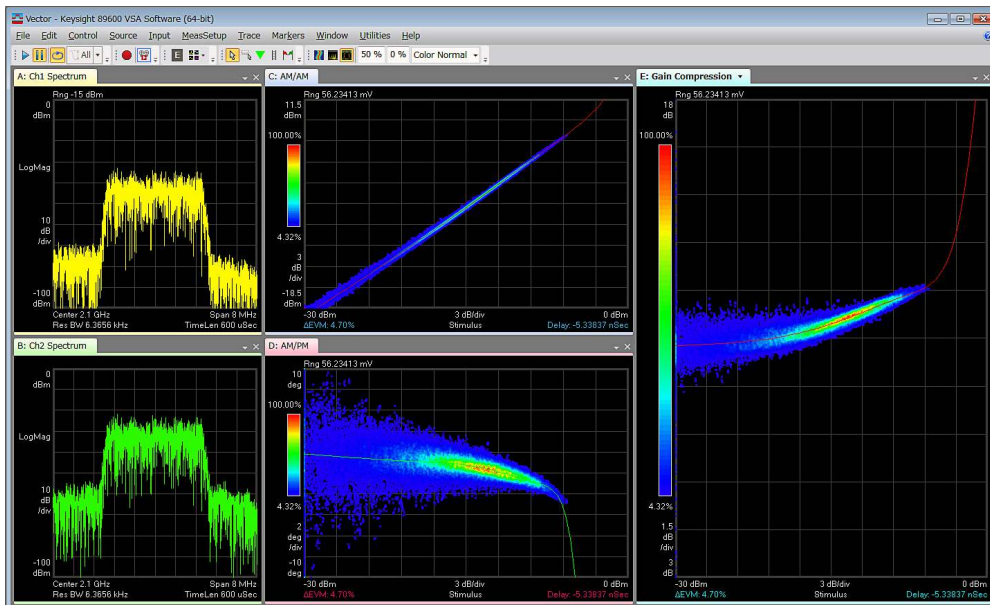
Vector - Keysight 89600 VSA Software (64-bit)

File Edit Control Source Input MeasSetup Trace Markers Window Utilities Help

All 50 % 0 % Color Normal

A: Ch1 Spectrum

Rng -15 dBm

0 dBm

LogMag

10 dB /div

-100 dBm

Center 2.1 GHz Span 8 MHz
Res BW 6.3656 kHz TimeLen 600 uSec

C: AM/AM

Rng 56.23413 mV

11.5 dBm

100.00%

4.32%

3 dB /div

-18.5 dBm

-30 dBm 3 dB/div 0 dBm
ΔEVM: 4.70% Stimulus Delay: -5.33837 nSec

E: Gain Compression

Rng 56.23413 mV

18 dB

100.00%

4.32%

1.5 dB /div

3 dB

-30 dBm 3 dB/div 0 dBm
ΔEVM: 4.70% Stimulus Delay: -5.33837 nSec

B: Ch2 Spectrum

0 dBm

LogMag

10 dB /div

-100 dBm

Center 2.1 GHz Span 8 MHz
Res BW 6.3656 kHz TimeLen 600 uSec

D: AM/PM

Rng 56.23413 mV

10 deg

100.00%

4.32%

2 deg /div

-10 deg

-30 dBm 3 dB/div 0 dBm
ΔEVM: 4.70% Stimulus Delay: -5.33837 nSec